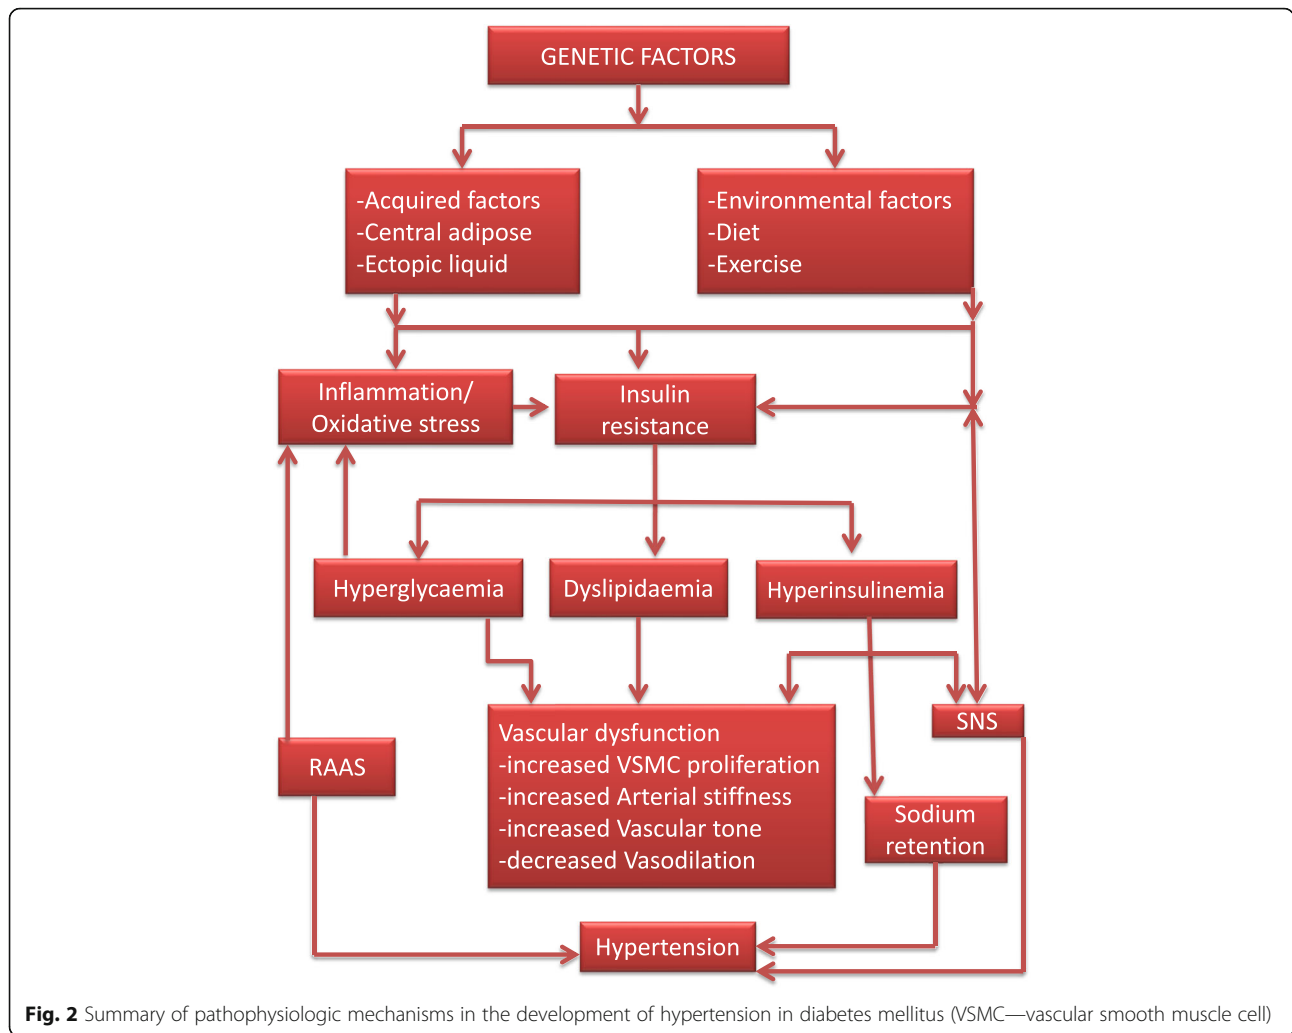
GENETIC FACTORS

-Acquired factors
-Central adipose
-Ectopic liquid

-Environmental factors
-Diet
-Exercise

Inflammation/ Oxidative stress

Insulin resistance

Hyperglycaemia

Dyslipidaemia

Hyperinsulinemia

Vascular dysfunction
-increased VSMC proliferation
-increased Arterial stiffness
-increased Vascular tone
-decreased Vasodilation

SNS

RAAS

Sodium retention

Hypertension

**Fig. 2** Summary of pathophysiologic mechanisms in the development of hypertension in diabetes mellitus (VSMC—vascular smooth muscle cell)